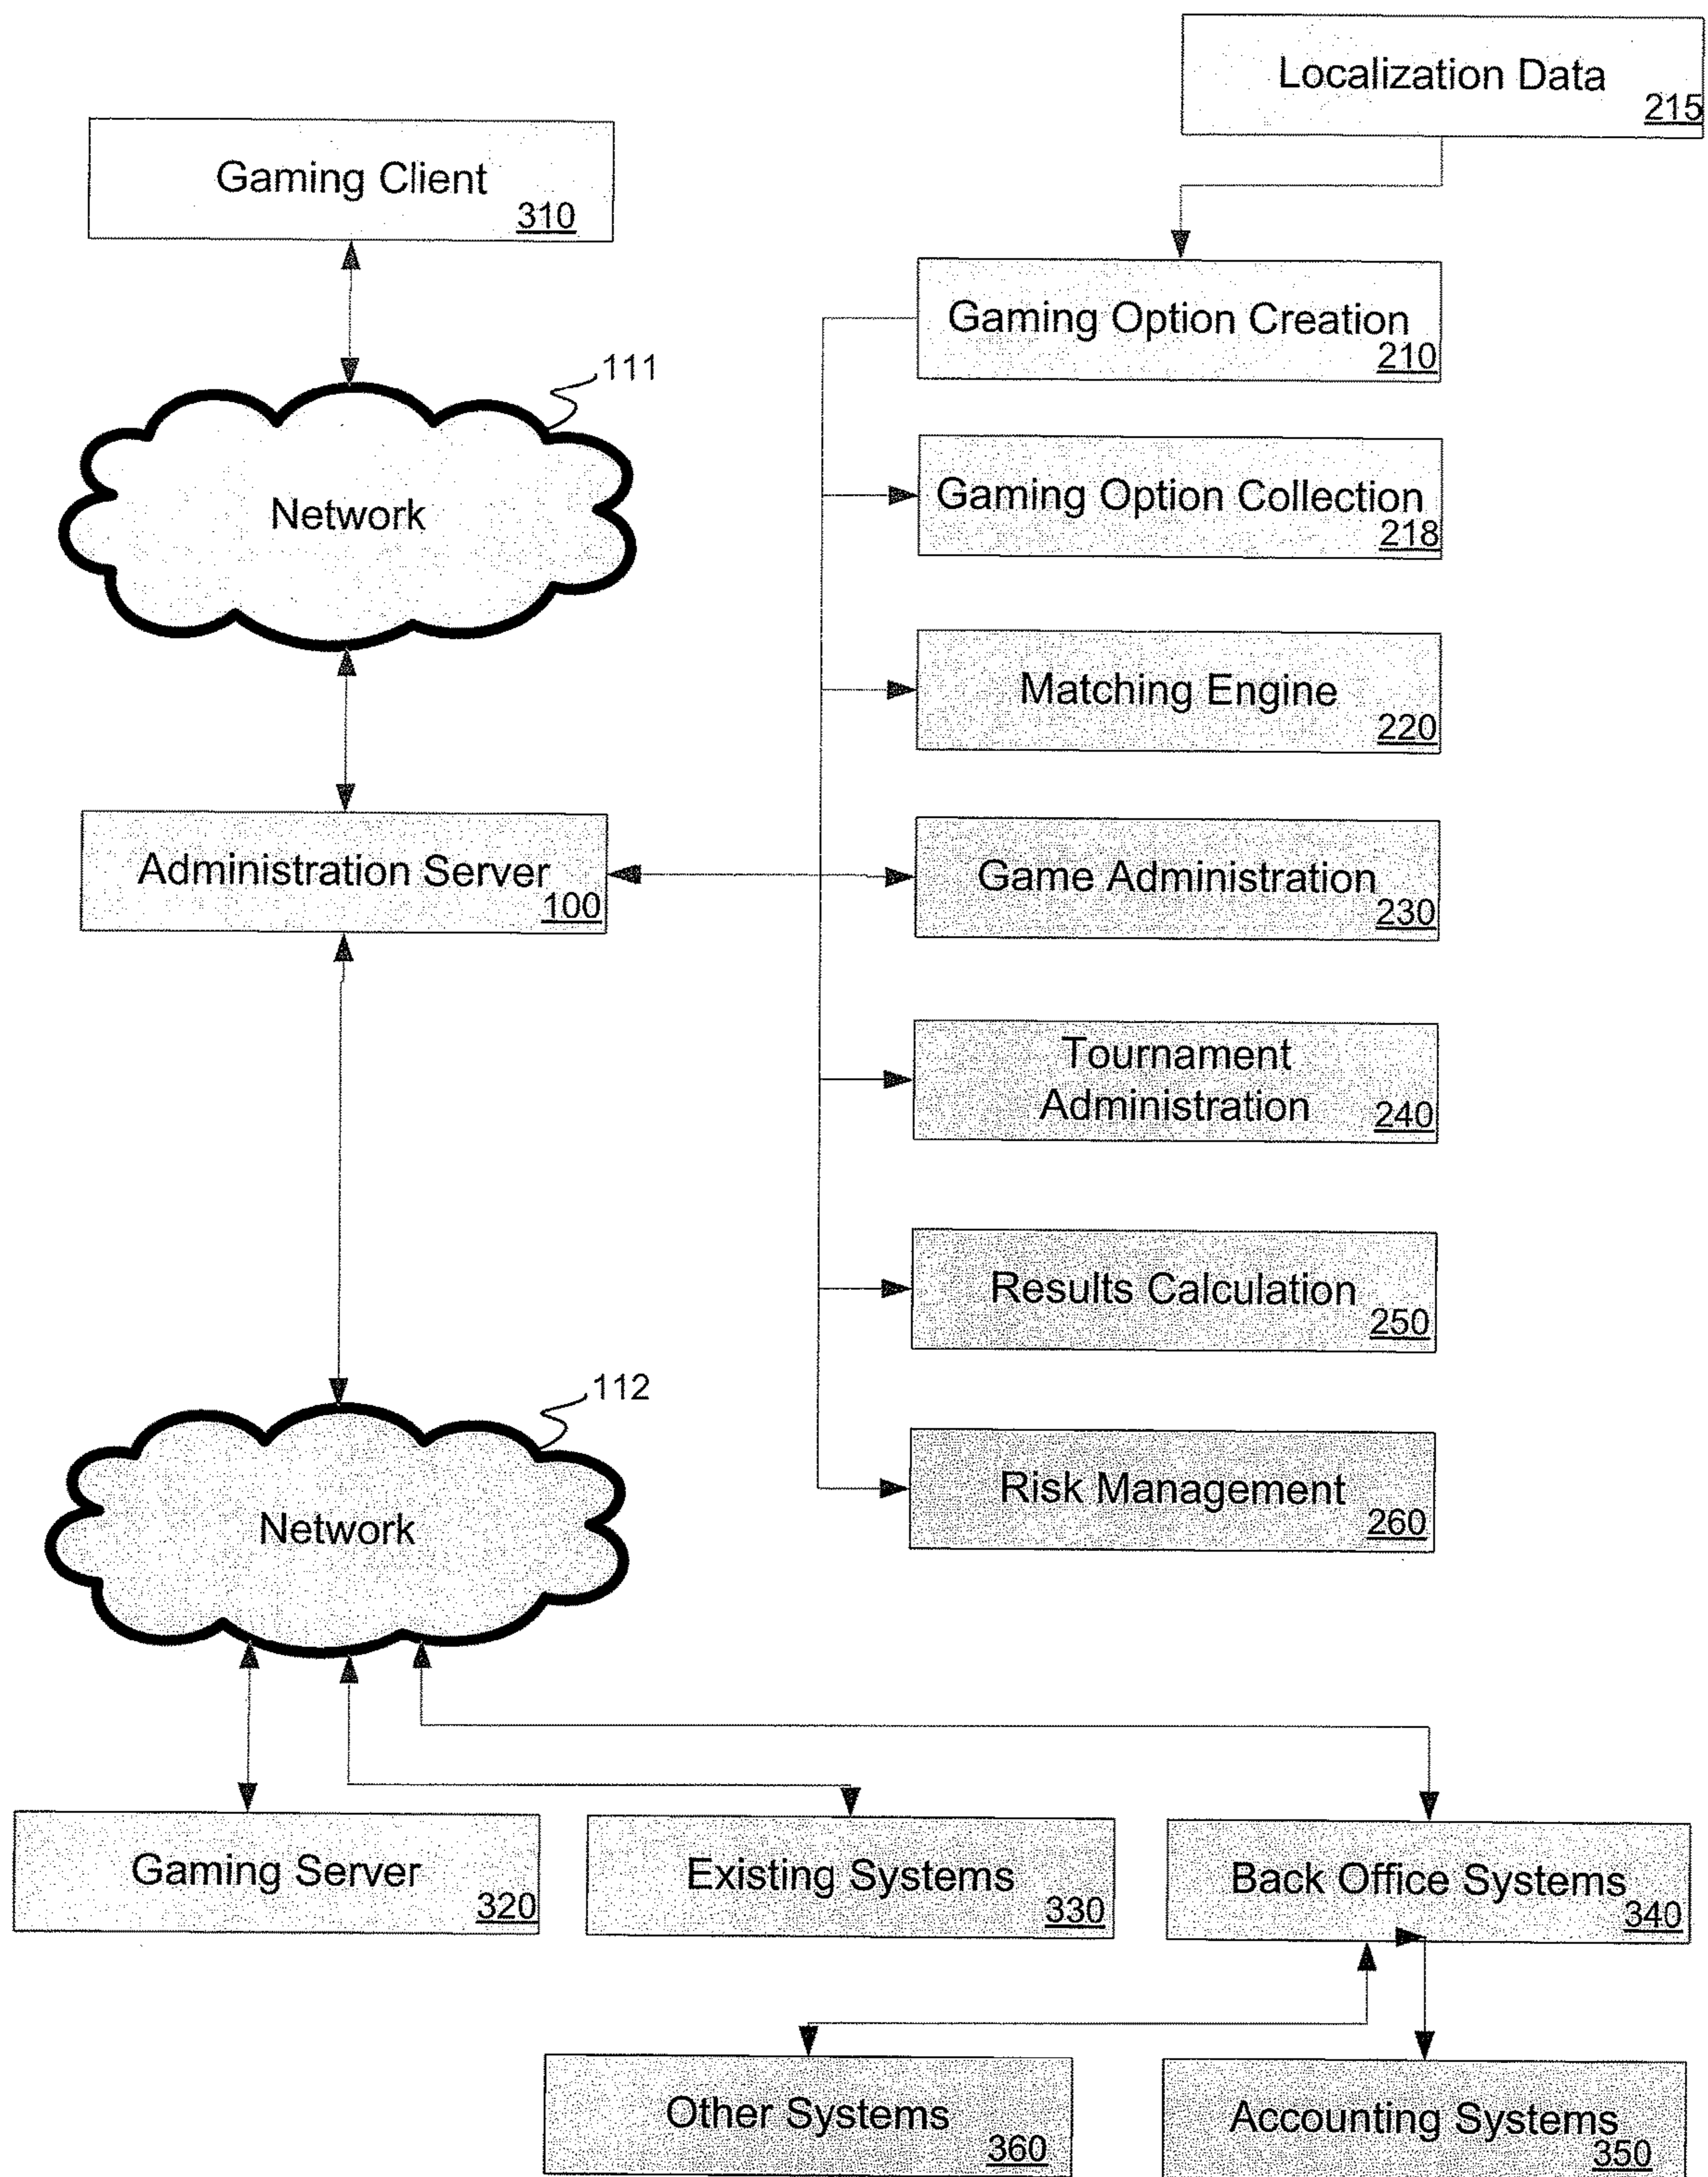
Localization Data
215

Gaming Client
310

111

Network

Gaming Option Creation
210

Gaming Option Collection
218

Matching Engine
220

Administration Server
100

Game Administration
230

Tournament Administration
240

Results Calculation
250

112

Network

Risk Management
260

Gaming Server
320

Existing Systems
330

Back Office Systems
340

Other Systems
360

Accounting Systems
350